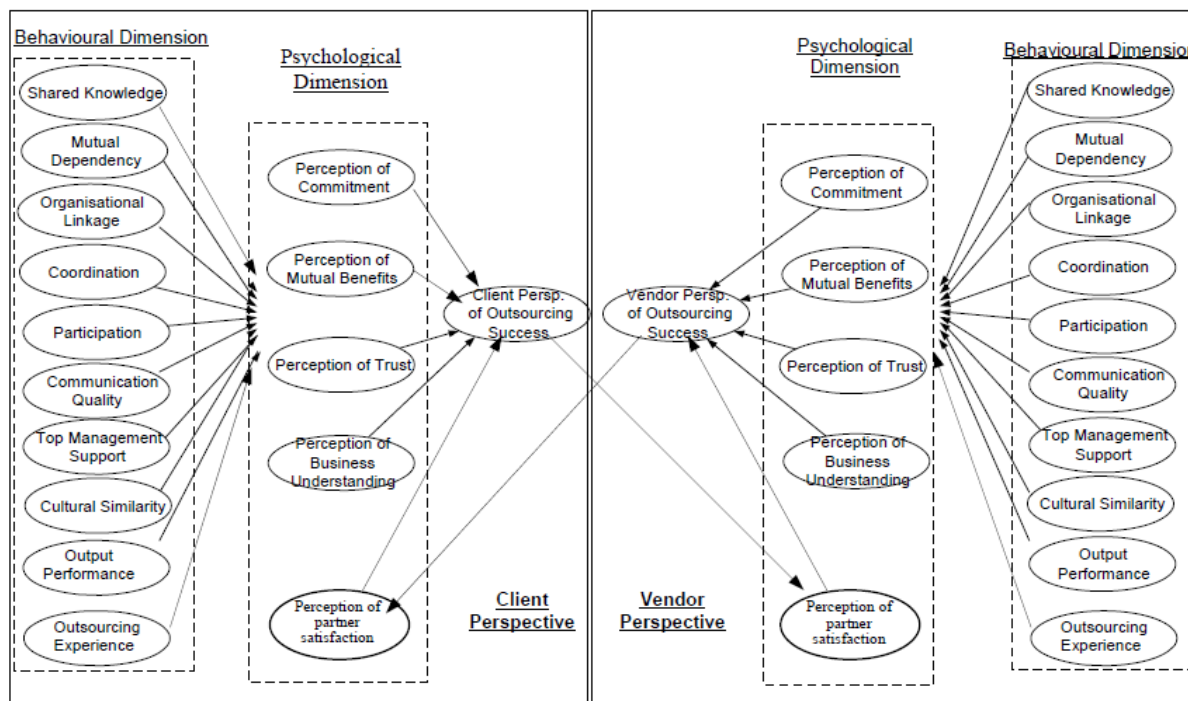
Behavioural Dimension

Shared Knowledge

Mutual Dependency

Organisational Linkage

Coordination

Participation

Communication Quality

Top Management Support

Cultural Similarity

Output Performance

Outsourcing Experience

Psychological Dimension

Perception of Commitment

Perception of Mutual Benefits

Perception of Trust

Perception of Business Understanding

Perception of partner satisfaction

Client Persp. of Outsourcing Success

Client Perspective

Vendor Perspective

Vendor Persp. of Outsourcing Success

Psychological Dimension

Perception of Commitment

Perception of Mutual Benefits

Perception of Trust

Perception of Business Understanding

Perception of partner satisfaction

Behavioural Dimensio

Shared Knowledge

Mutual Dependency

Organisational Linkage

Coordination

Participation

Communication Quality

Top Management Support

Cultural Similarity

Output Performance

Outsourcing Experience